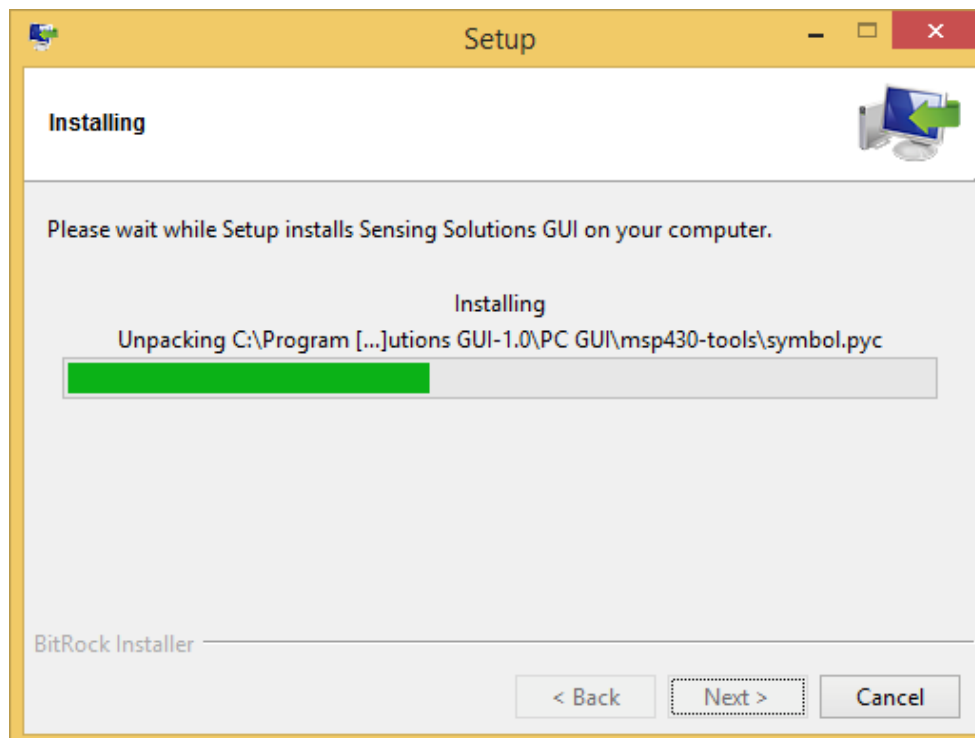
Setup

Installing

Please wait while Setup installs Sensing Solutions GUI on your computer.

Installing

Unpacking C:\Program [...]utions GUI-1.0\PC GUI\msp430-tools\symbol.pyc

BitRock Installer

< Back
Next >
Cancel